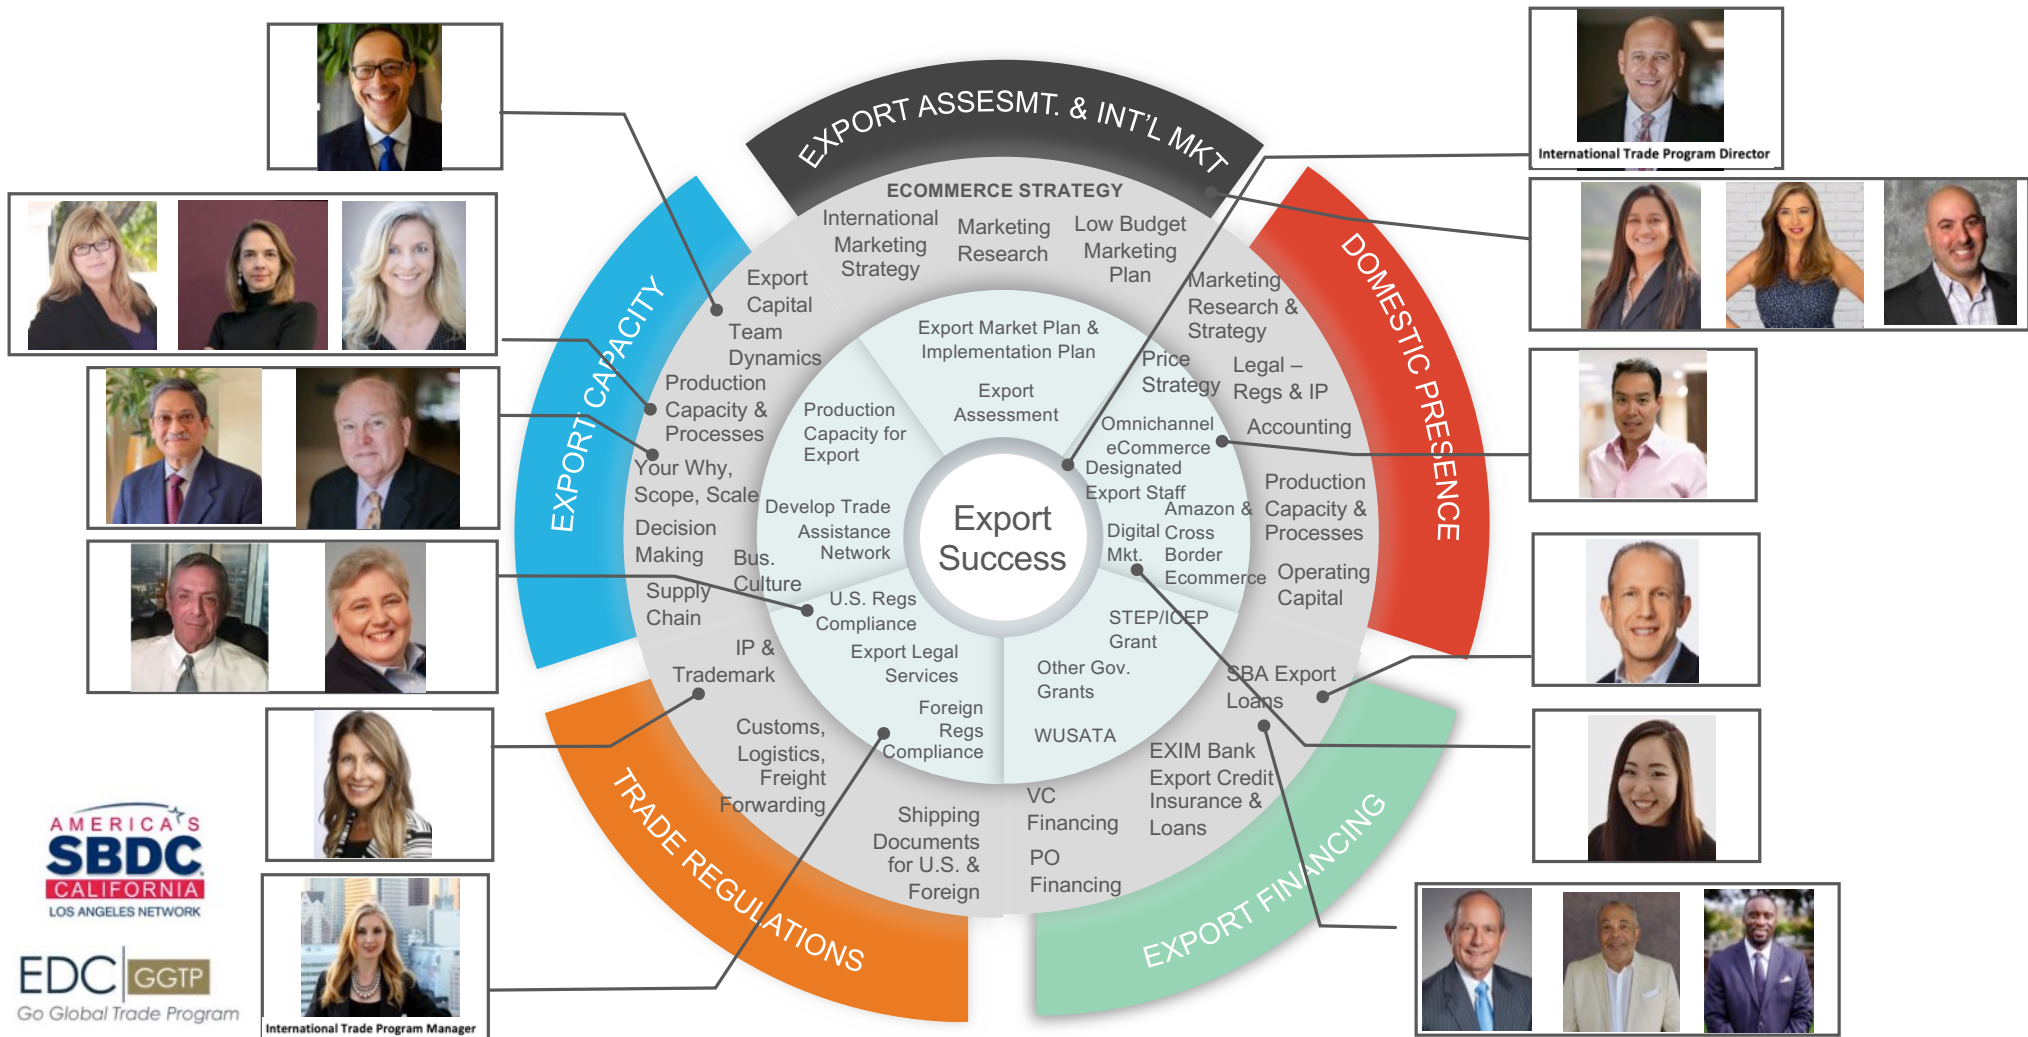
EXPORT ASSESMT. & INT'L MKT

International Trade Program Director

ECOMMERCE STRATEGY

International Marketing Strategy

Marketing Research

Low Budget Marketing Plan

EXPORT CAPACITY

DOMESTIC PRESENCE

Export Capital

Team Dynamics

Production Capacity & Processes

Your Why, Scope, Scale

Decision Making

Bus. Culture

Supply Chain

IP & Trademark

Marketing Research & Strategy

Price Strategy

Legal – Regs & IP

Accounting

Production Capacity & Processes

Operating Capital

Export Market Plan & Implementation Plan

Export Assessment

Production Capacity for Export

Develop Trade Assistance Network

Omnichannel eCommerce

Designated Export Staff

Amazon & Digital Mkt.

Cross Border Ecommerce

Export Success

U.S. Regs Compliance

Export Legal Services

Foreign Regs Compliance

Other Gov. Grants

STEP/ICEP Grant

WUSATA

SBA Export Loans

EXIM Bank Export Credit Insurance & Loans

VC Financing

PO Financing

Shipping Documents for U.S. & Foreign

Customs, Logistics, Freight Forwarding

TRADE REGULATIONS

EXPORT FINANCING

AMERICA'S SBDC CALIFORNIA LOS ANGELES NETWORK

EDC GGTP Go Global Trade Program

International Trade Program Manager